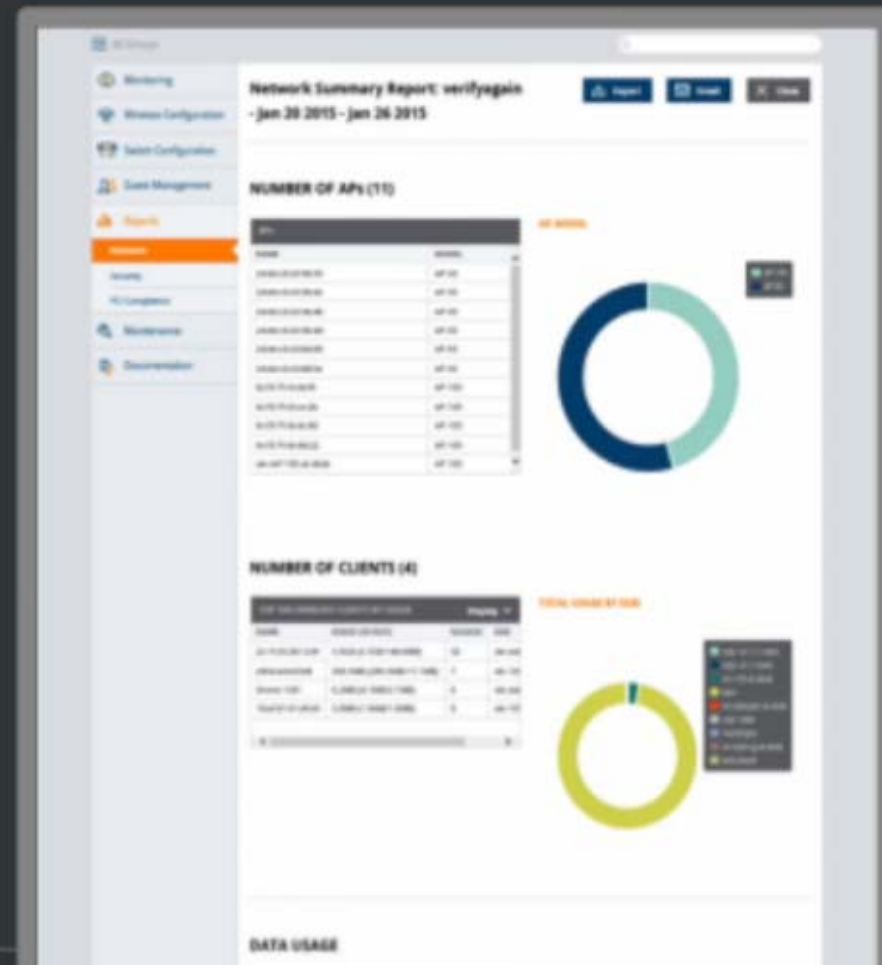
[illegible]

Monitoring

Wireless Configuration

Switch Configuration

Guest Management

Reports

Network

Security

PCI Compliance

Maintenance

Documentation

Network Summary Report: verifyagain - Jan 20 2015 - Jan 26 2015

Export

Email

Close

NUMBER OF APs (11)

APs

| NAME | MODEL |
|---|---|
| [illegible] | AP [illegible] |
| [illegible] | AP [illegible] |
| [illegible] | AP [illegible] |
| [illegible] | AP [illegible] |
| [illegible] | AP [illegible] |
| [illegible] | AP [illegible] |
| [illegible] | AP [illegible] |
| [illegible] | AP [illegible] |
| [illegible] | AP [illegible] |
| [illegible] | AP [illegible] |
| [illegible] | AP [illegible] |

AP MODEL

NUMBER OF CLIENTS (4)

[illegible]

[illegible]

| NAME | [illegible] | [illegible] | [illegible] |
|---|---|---|---|
| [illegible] | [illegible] | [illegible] | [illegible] |
| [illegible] | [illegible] | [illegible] | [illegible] |
| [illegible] | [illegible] | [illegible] | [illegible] |
| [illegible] | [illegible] | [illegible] | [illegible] |

TOTAL USAGE BY SSID

DATA USAGE